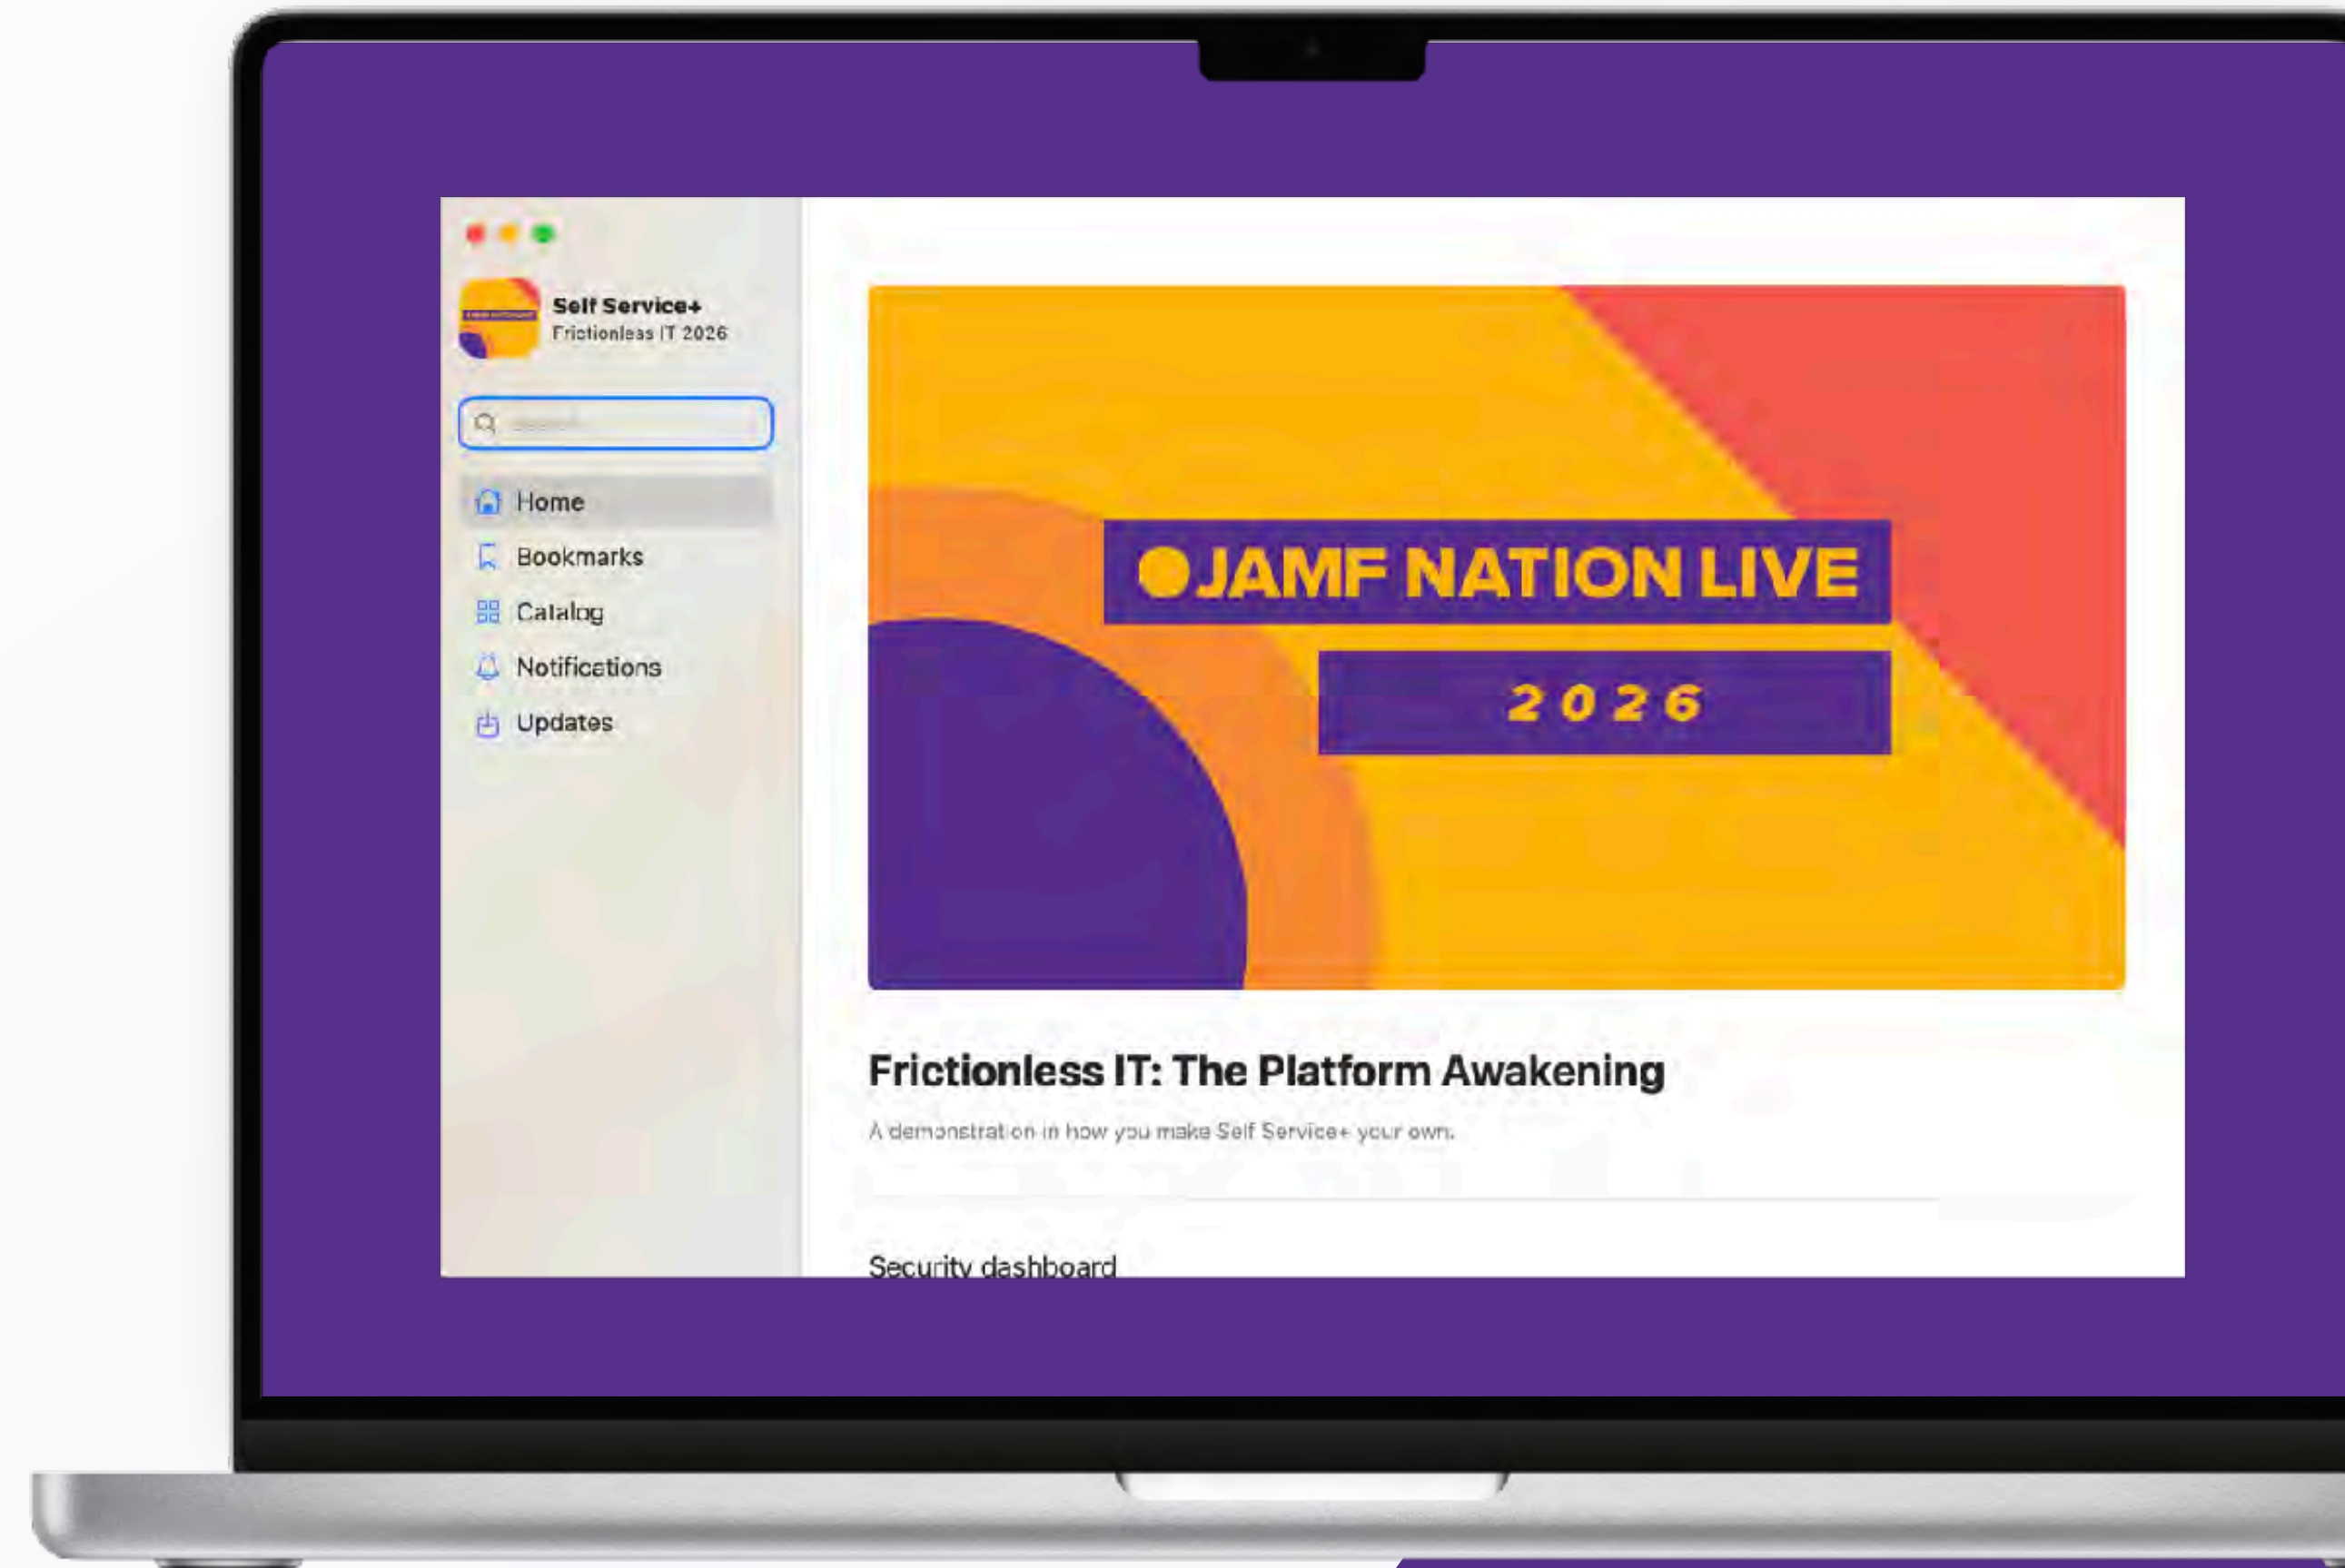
Self Service+
Frictionless IT 2026

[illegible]

Home
Bookmarks
Catalog
Notifications
Updates

JAMF NATION LIVE
2026

Frictionless IT: The Platform Awakening

A demonstration in how you make Self Service+ your own.

Security dashboard